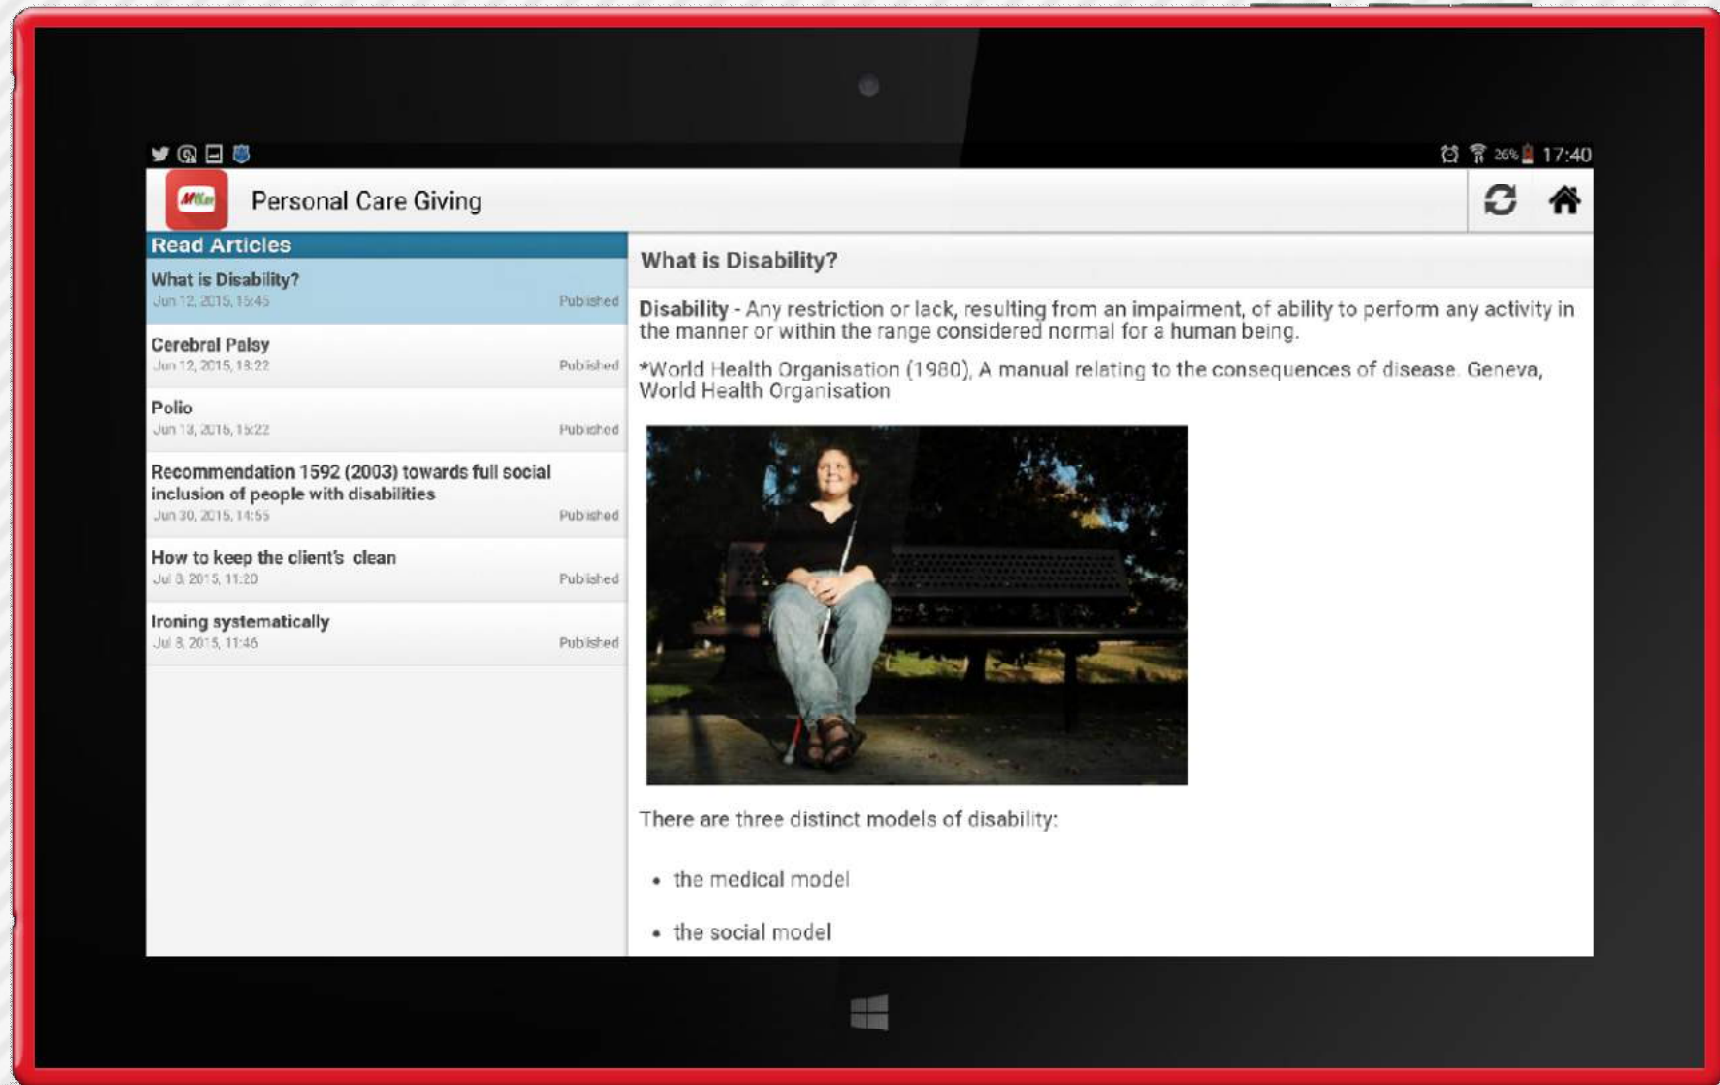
26% 17:40

Personal Care Giving

Read Articles

What is Disability?
Jun 12, 2015, 15:45
Published

Cerebral Palsy
Jun 12, 2015, 18:22
Published

Polio
Jun 13, 2015, 15:22
Published

Recommendation 1592 (2003) towards full social inclusion of people with disabilities
Jun 30, 2015, 14:55
Published

How to keep the client's clean
Jul 3, 2015, 11:20
Published

Ironing systematically
Jul 8, 2015, 11:46
Published

What is Disability?

Disability - Any restriction or lack, resulting from an impairment, of ability to perform any activity in the manner or within the range considered normal for a human being.

*World Health Organisation (1980), A manual relating to the consequences of disease. Geneva, World Health Organisation

There are three distinct models of disability:

• the medical model

• the social model